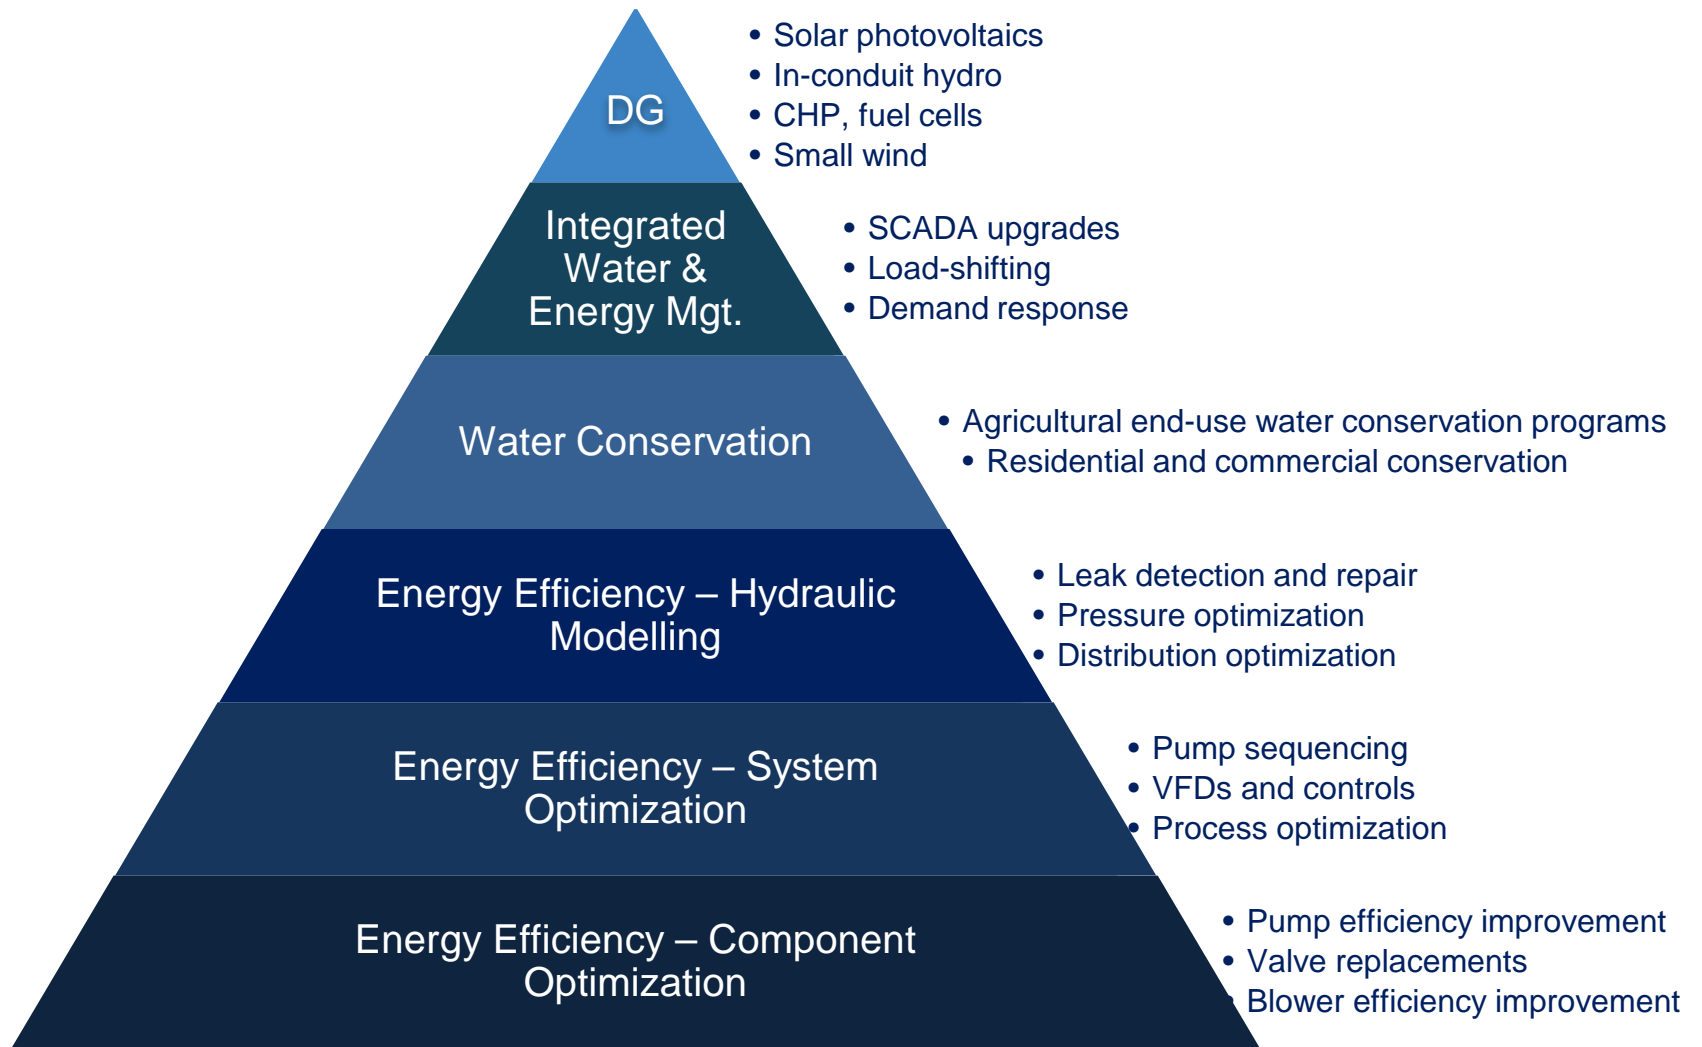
DG

• Solar photovoltaics
• In-conduit hydro
• CHP, fuel cells
• Small wind

Integrated Water & Energy Mgt.

• SCADA upgrades
• Load-shifting
• Demand response

Water Conservation

• Agricultural end-use water conservation programs
• Residential and commercial conservation

Energy Efficiency – Hydraulic Modelling

• Leak detection and repair
• Pressure optimization
• Distribution optimization

Energy Efficiency – System Optimization

• Pump sequencing
• VFDs and controls
• Process optimization

Energy Efficiency – Component Optimization

• Pump efficiency improvement
• Valve replacements
• Blower efficiency improvement